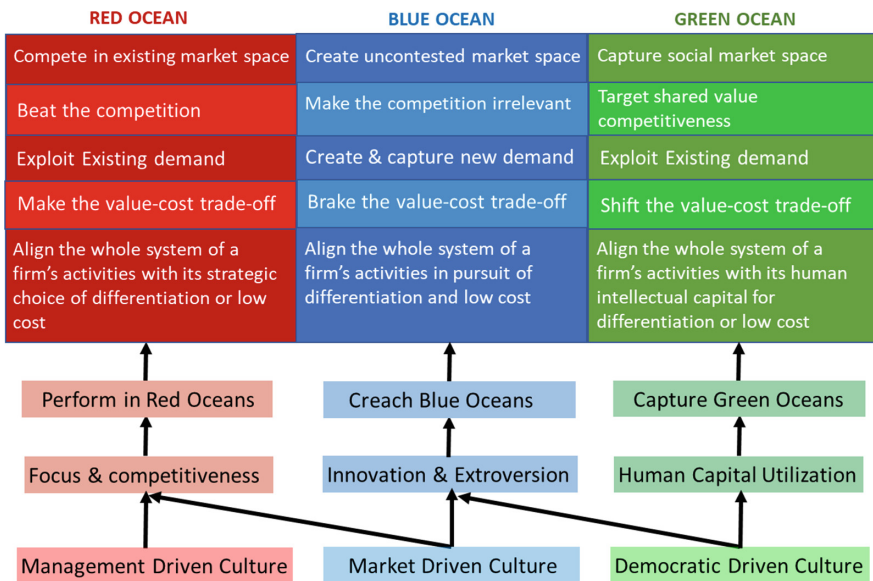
| RED OCEAN | BLUE OCEAN | GREEN OCEAN |
|---|---|---|
| Compete in existing market space | Create uncontested market space | Capture social market space |
| Beat the competition | Make the competition irrelevant | Target shared value competitiveness |
| Exploit Existing demand | Create & capture new demand | Exploit Existing demand |
| Make the value-cost trade-off | Brake the value-cost trade-off | Shift the value-cost trade-off |
| Align the whole system of a firm's activities with its strategic choice of differentiation or low cost | Align the whole system of a firm's activities in pursuit of differentiation and low cost | Align the whole system of a firm's activities with its human intellectual capital for differentiation or low cost |

Perform in Red Oceans

Creach Blue Oceans

Capture Green Oceans

Focus & competitiveness

Innovation & Extroversion

Human Capital Utilization

Management Driven Culture

Market Driven Culture

Democratic Driven Culture